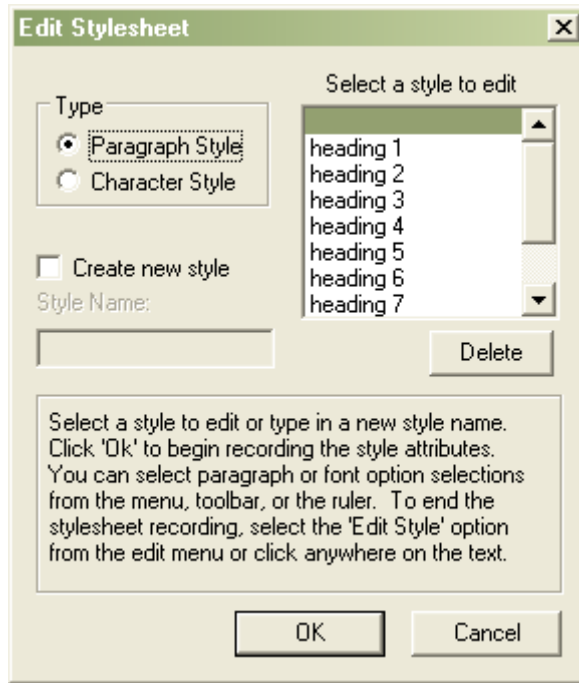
Edit Stylesheet

Type
Paragraph Style
Character Style

Select a style to edit
heading 1
heading 2
heading 3
heading 4
heading 5
heading 6
heading 7

Create new style
Style Name:

Delete

Select a style to edit or type in a new style name. Click 'Ok' to begin recording the style attributes. You can select paragraph or font option selections from the menu, toolbar, or the ruler. To end the stylesheet recording, select the 'Edit Style' option from the edit menu or click anywhere on the text.

OK
Cancel